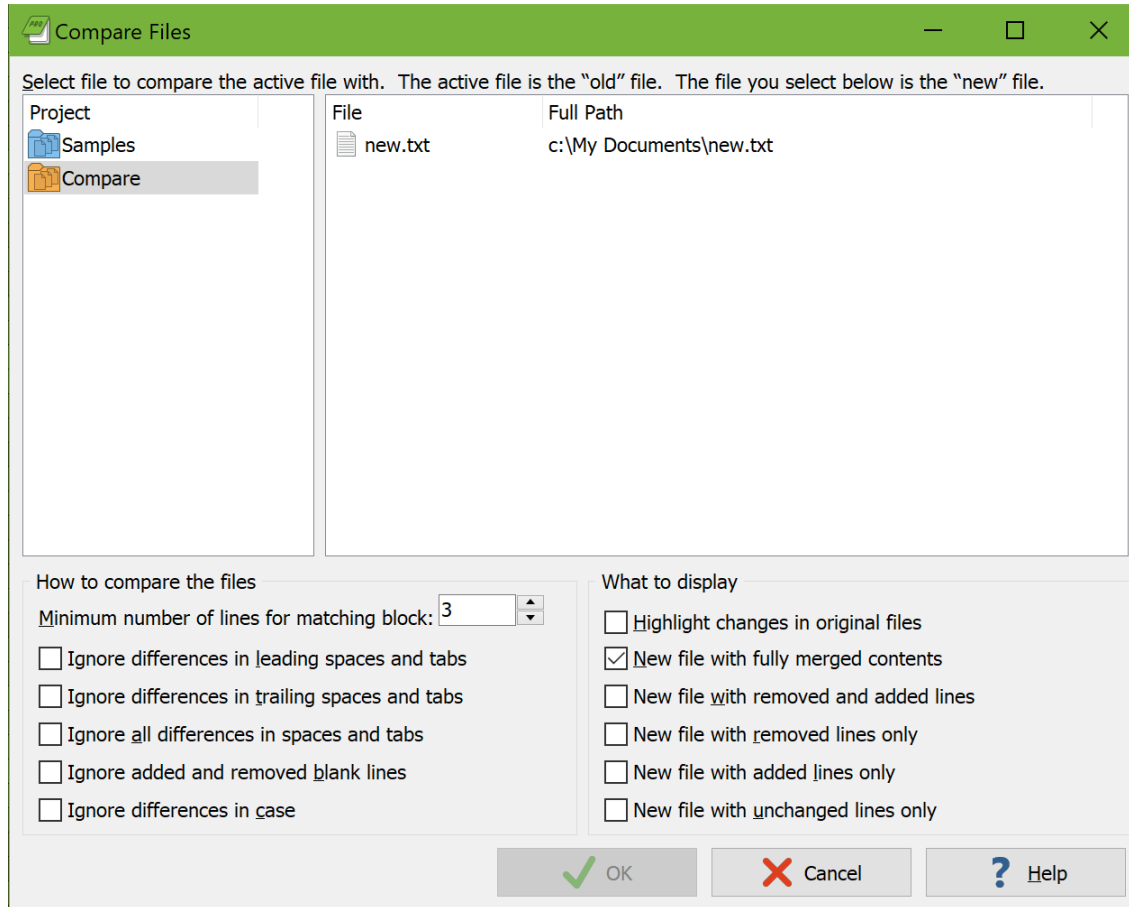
Compare Files

Select file to compare the active file with. The active file is the “old” file. The file you select below is the “new” file.

Project
Samples
Compare

| File | Full Path |
|---|---|
| new.txt | c:\My Documents\new.txt |

How to compare the files
Minimum number of lines for matching block: 3
Ignore differences in leading spaces and tabs
Ignore differences in trailing spaces and tabs
Ignore all differences in spaces and tabs
Ignore added and removed blank lines
Ignore differences in case

What to display
Highlight changes in original files
New file with fully merged contents
New file with removed and added lines
New file with removed lines only
New file with added lines only
New file with unchanged lines only

OK
Cancel
Help